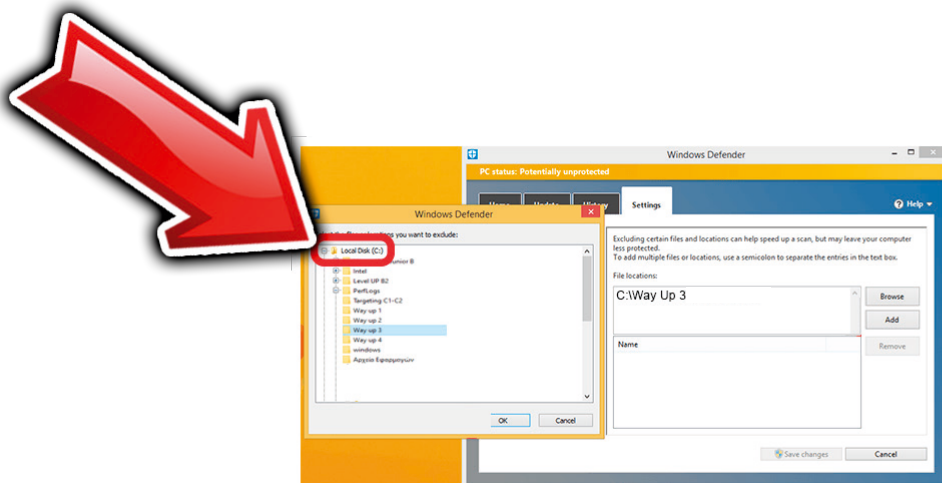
Windows Defender

PC status: Potentially unprotected

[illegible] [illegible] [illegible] Settings

Help

Excluding certain files and locations can help speed up a scan, but may leave your computer less protected.
To add multiple files or locations, use a semicolon to separate the entries in the text box.

File locations:

C:\Way Up 3

Browse

Add

Name

Remove

Save changes

Cancel

Windows Defender

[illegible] you want to exclude:

Local Disk (C:)
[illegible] Junior B
Intel
Level UP B2
PerfLogs
Targeting C1-C2
Way up 1
Way up 2
Way up 3
Way up 4
windows
Αρχεία Εφαρμογών

OK

Cancel